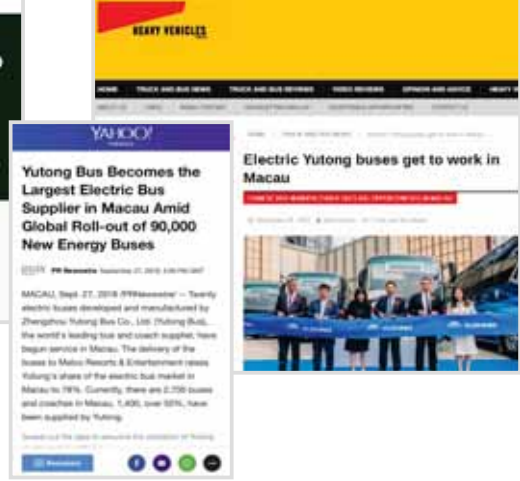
HEAVY VEHICLES

HOME | TRUCK AND BUS NEWS | TRUCK AND BUS REVIEWS | VIDEO REVIEWS | OPINION AND ADVICE | HEAVY V

Electric Yutong buses get to work in Macau

YAHOO!

Yutong Bus Becomes the Largest Electric Bus Supplier in Macau Amid Global Roll-out of 90,000 New Energy Buses

PR Newswire September 27, 2018

MACAU, Sept. 27, 2018 /PRNewswire/ -- Twenty electric buses developed and manufactured by Zhengzhou Yutong Bus Co., Ltd. (Yutong Bus), the world's leading bus and coach supplier, have begun service in Macau. The delivery of the buses to Melco Resorts & Entertainment raises Yutong's share of the electric bus market in Macau to 78%. Currently, there are 2,700 buses and coaches in Macau, 1,400, over 50%, have been supplied by Yutong.

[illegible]